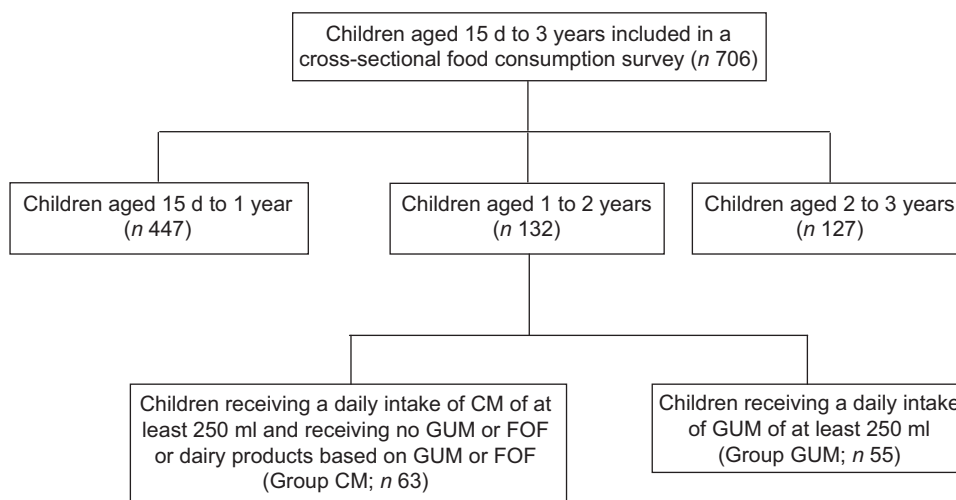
Children aged 15 d to 3 years included in a cross-sectional food consumption survey (*n* 706)

Children aged 15 d to 1 year (*n* 447)

Children aged 1 to 2 years (*n* 132)

Children aged 2 to 3 years (*n* 127)

Children receiving a daily intake of CM of at least 250 ml and receiving no GUM or FOF or dairy products based on GUM or FOF (Group CM; *n* 63)

Children receiving a daily intake of GUM of at least 250 ml (Group GUM; *n* 55)